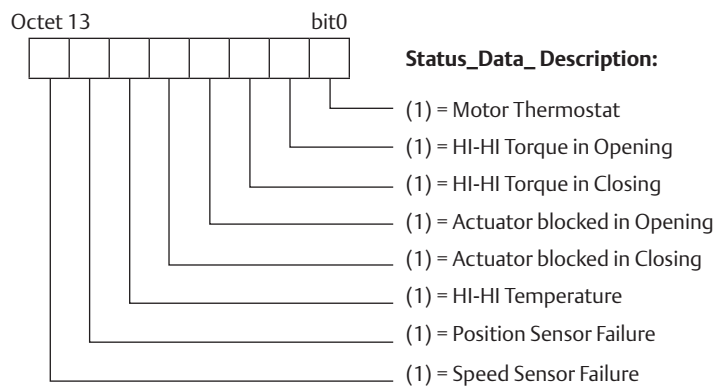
Octet 13

bit0

Status_Data_ Description:

(1) = Motor Thermostat

(1) = HI-HI Torque in Opening

(1) = HI-HI Torque in Closing

(1) = Actuator blocked in Opening

(1) = Actuator blocked in Closing

(1) = HI-HI Temperature

(1) = Position Sensor Failure

(1) = Speed Sensor Failure